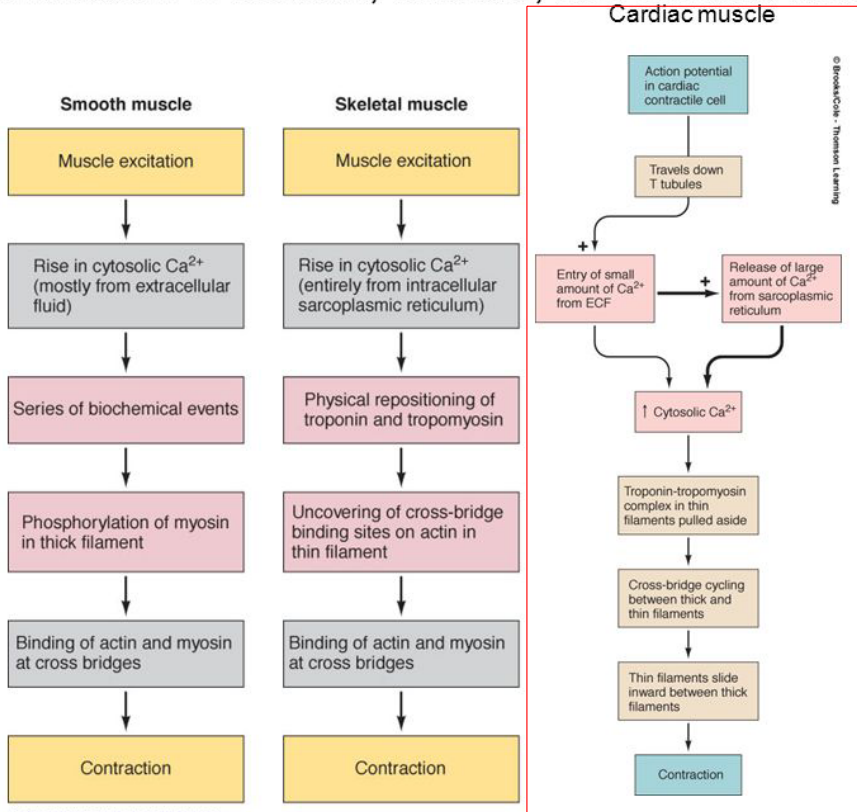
Smooth muscle

Muscle excitation

Rise in cytosolic Ca$^{2+}$ (mostly from extracellular fluid)

Series of biochemical events

Phosphorylation of myosin in thick filament

Binding of actin and myosin at cross bridges

Contraction

Skeletal muscle

Muscle excitation

Rise in cytosolic Ca$^{2+}$ (entirely from intracellular sarcoplasmic reticulum)

Physical repositioning of troponin and tropomyosin

Uncovering of cross-bridge binding sites on actin in thin filament

Binding of actin and myosin at cross bridges

Contraction

Cardiac muscle

Action potential in cardiac contractile cell

Travels down T tubules

+

Entry of small amount of Ca$^{2+}$ from ECF

+

Release of large amount of Ca$^{2+}$ from sarcoplasmic reticulum

↑ Cytosolic Ca$^{2+}$

Troponin-tropomyosin complex in thin filaments pulled aside

Cross-bridge cycling between thick and thin filaments

Thin filaments slide inward between thick filaments

Contraction

© Brooks/Cole - Thomson Learning